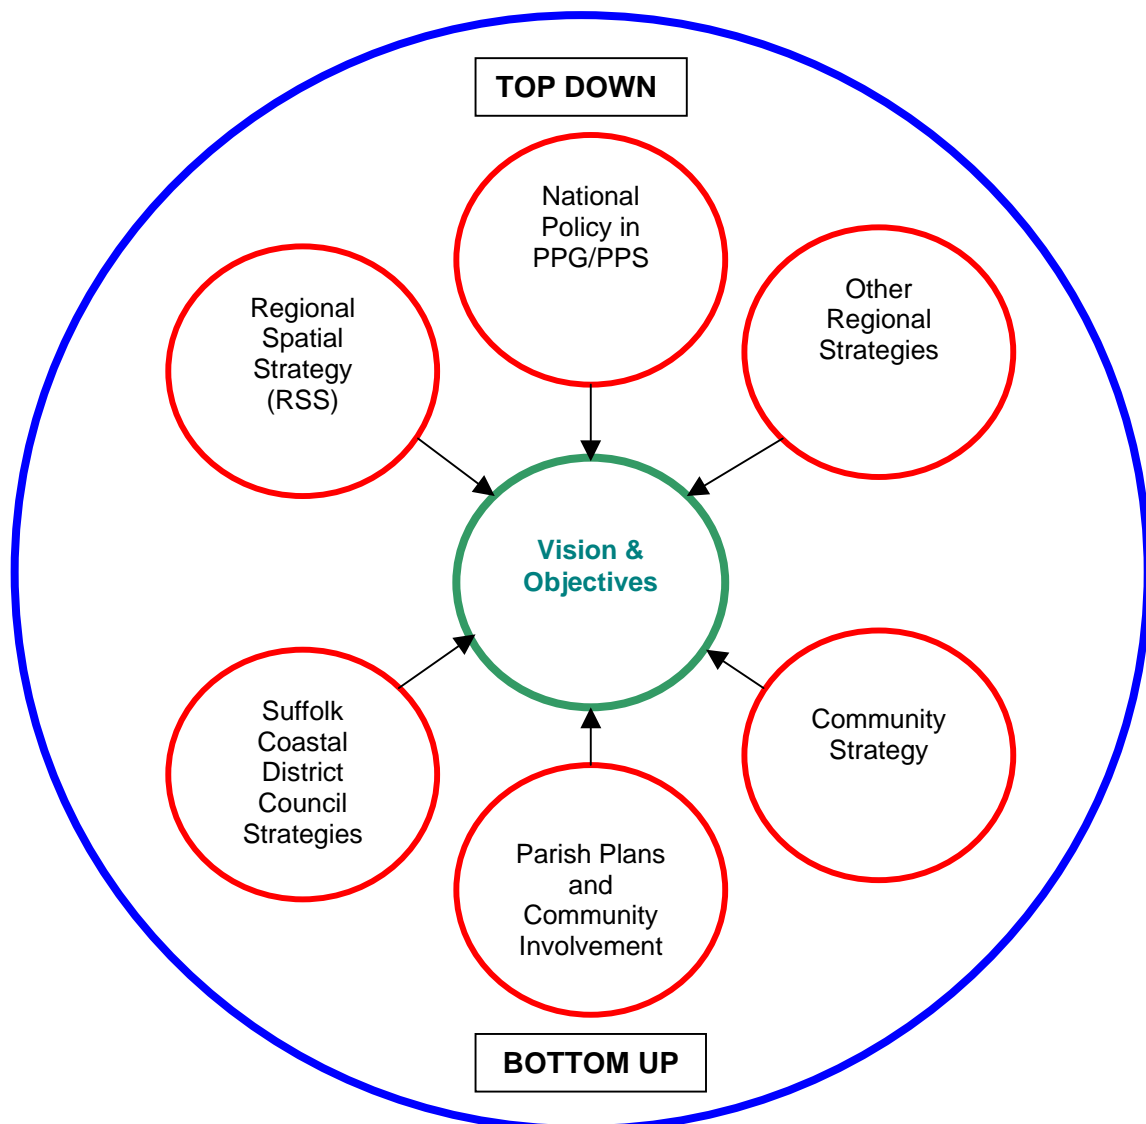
TOP DOWN

National Policy in PPG/PPS

Regional Spatial Strategy (RSS)

Other Regional Strategies

Vision & Objectives

Suffolk Coastal District Council Strategies

Community Strategy

Parish Plans and Community Involvement

BOTTOM UP